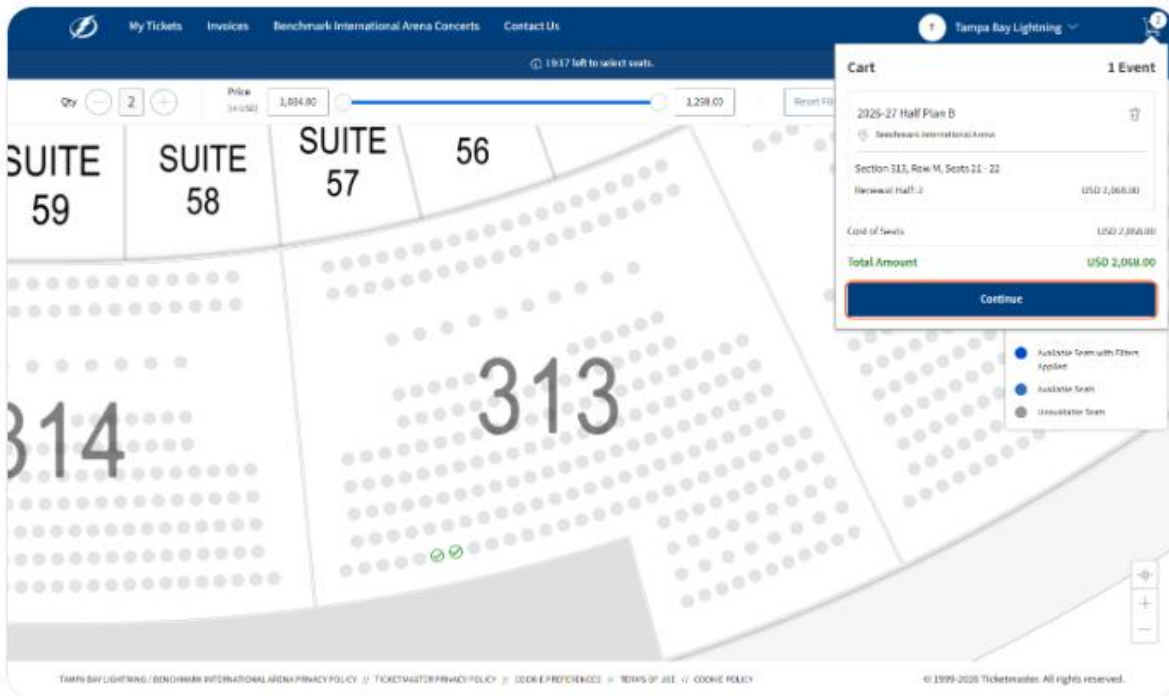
My Tickets Invoices Benchmark International Arena Concerts Contact Us

T Tampa Bay Lightning

2

19:17 left to select seats.

Qty 2 Price (in USD) 1,034.00 1,298.00 Reset Fil

SUITE 59 SUITE 58 SUITE 57 56

314 313

Cart 1 Event

2026-27 Half Plan B

Benchmark International Arena

Section 313, Row M, Seats 21 - 22

Renewal Half: 2 USD 2,068.00

Cost of Seats USD 2,068.00

Total Amount USD 2,068.00

Continue

Available Seats with Filters Applied

Available Seats

Unavailable Seats

TAMPA BAY LIGHTNING / BENCHMARK INTERNATIONAL ARENA PRIVACY POLICY // TICKETMASTER PRIVACY POLICY // COOKIE PREFERENCES // TERMS OF USE // COOKIE POLICY

© 1999-2026 Ticketmaster. All rights reserved.